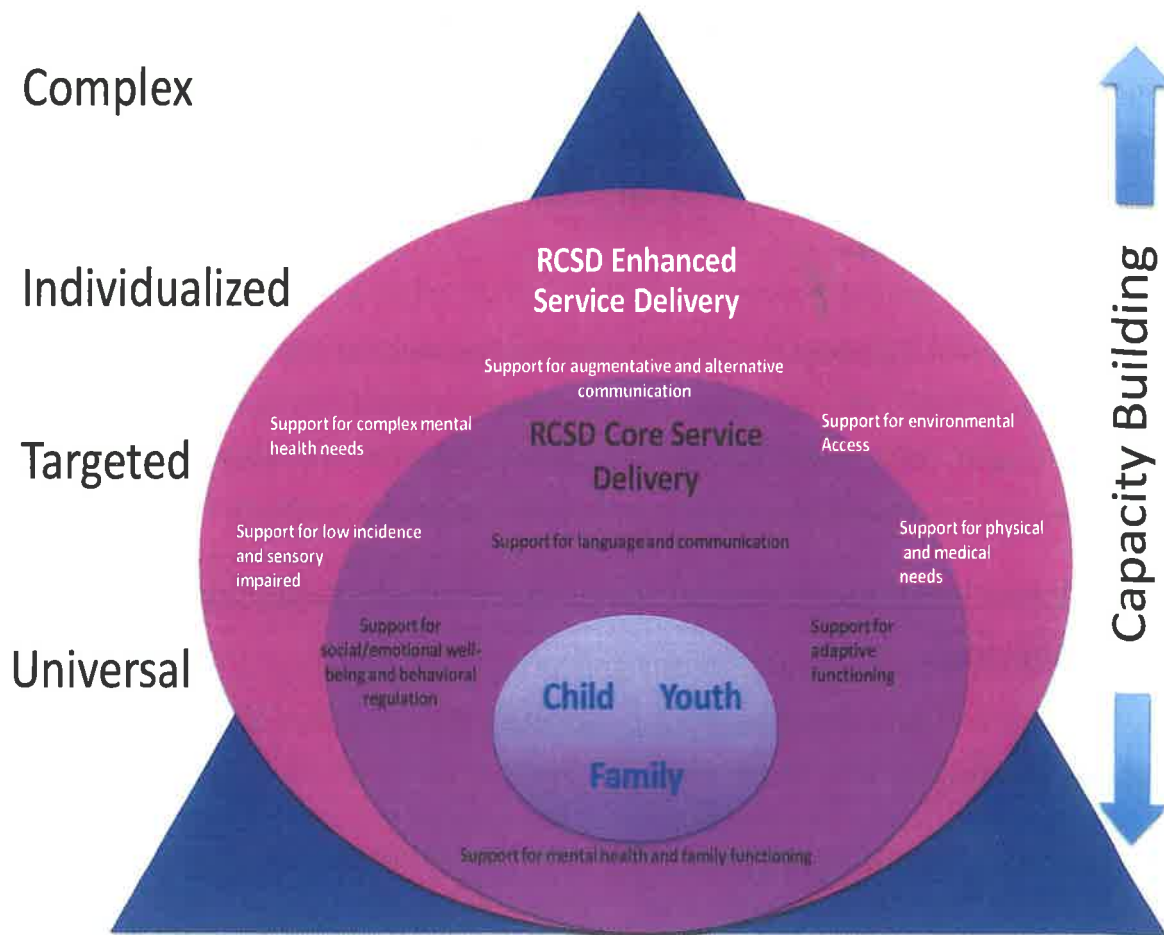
Complex

Individualized

Targeted

Universal

RCSD Enhanced Service Delivery

Support for augmentative and alternative communication

Support for complex mental health needs

Support for environmental Access

RCSD Core Service Delivery

Support for low incidence and sensory impaired

Support for language and communication

Support for physical and medical needs

Support for social/emotional well-being and behavioral regulation

Support for adaptive functioning

Child Youth

Family

Support for mental health and family functioning

Capacity Building